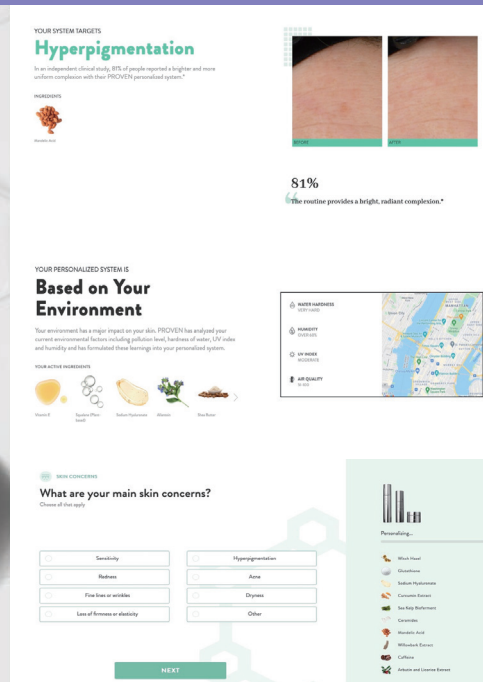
YOUR SYSTEM TARGETS

Hyperpigmentation

In an independent clinical study, 81% of people reported a brighter and more uniform complexion with their PROVEN personalized system.*

INGREDIENTS

Mandelic Acid

BEFORE

AFTER

81%

The routine provides a bright, radiant complexion.*

YOUR PERSONALIZED SYSTEM IS

Based on Your Environment

Your environment has a major impact on your skin. PROVEN has analyzed your current environmental factors including pollution level, hardness of water, UV index and humidity and has formulated these learnings into your personalized system.

YOUR ACTIVE INGREDIENTS

Vitamin E

Squalane (Plant based)

Sodium Hyaluronate

Allantoin

Shea Butter

WATER HARDNESS
VERY HARD

HUMIDITY
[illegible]

UV INDEX
MODERATE

AIR QUALITY
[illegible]

SKIN CONCERNS

What are your main skin concerns?

Choose all that apply

| Sensitivity | Hyperpigmentation |
|---|---|
| Redness | Acne |
| Fine lines or wrinkles | Dryness |
| Loss of firmness or elasticity | Other |

NEXT

Personalizing...

Witch Hazel

Glutathione

Sodium Hyaluronate

Curcumin Extract

Sea Kelp Bioferment

Ceramides

Mandelic Acid

Willowbark Extract

Caffeine

Arbutin and Licorice Extract